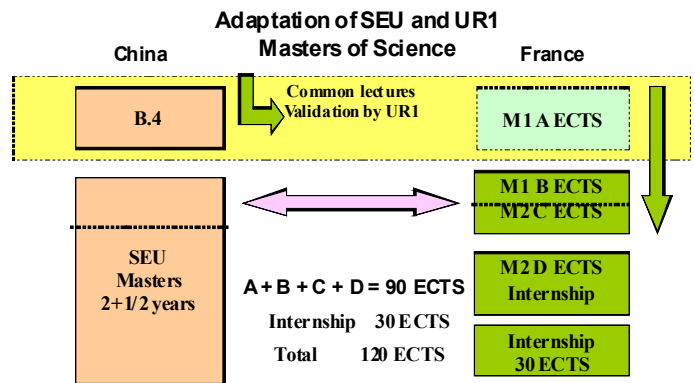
Adaptation of SEU and UR1
Masters of Science

China

France

B.4

Common lectures
Validation by UR1

M1 A ECTS

M1 B ECTS
M2 C ECTS

SEU
Masters
2+1/2 years

A + B + C + D = 90 ECTS

Internship 30 ECTS

Total 120 ECTS

M2 D ECTS
Internship

Internship
30 ECTS